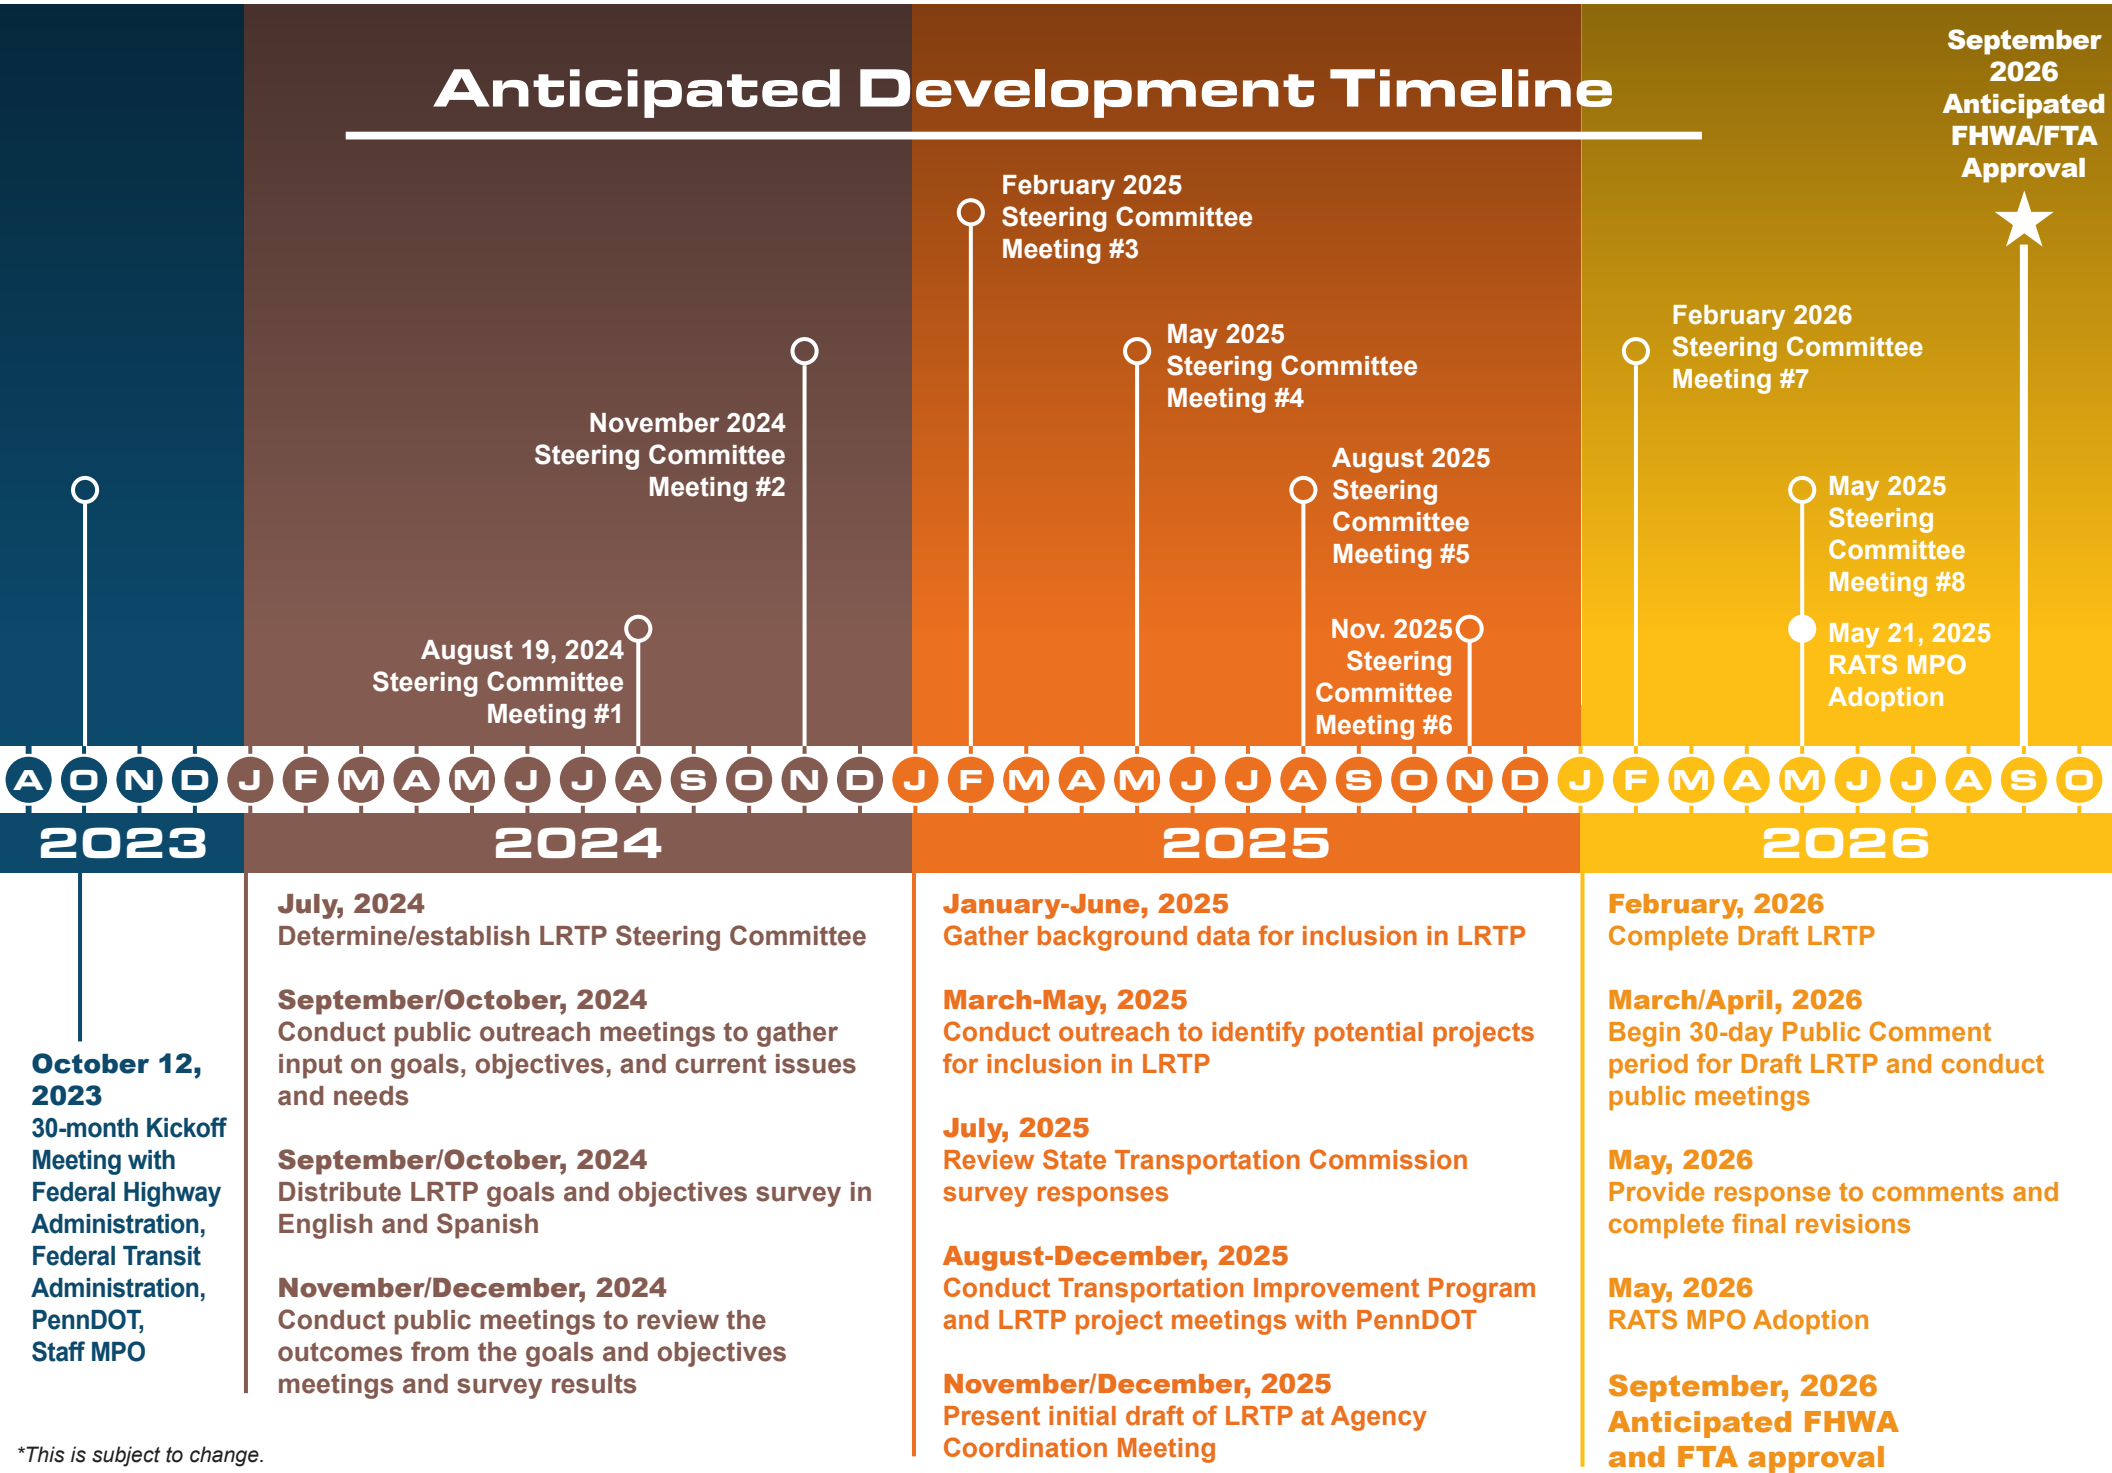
Anticipated Development Timeline

September 2026 Anticipated FHWA/FTA Approval

February 2025 Steering Committee Meeting #3

May 2025 Steering Committee Meeting #4

February 2026 Steering Committee Meeting #7

November 2024 Steering Committee Meeting #2

August 2025 Steering Committee Meeting #5

May 2025 Steering Committee Meeting #8

August 19, 2024 Steering Committee Meeting #1

Nov. 2025 Steering Committee Meeting #6

May 21, 2025 RATS MPO Adoption

A O N D J F M A M J J A S O N D J F M A M J J A S O N D J F M A M J J A S O

2023

2024

2025

2026

October 12, 2023
30-month Kickoff Meeting with Federal Highway Administration, Federal Transit Administration, PennDOT, Staff MPO

July, 2024
Determine/establish LRTP Steering Committee

September/October, 2024
Conduct public outreach meetings to gather input on goals, objectives, and current issues and needs

September/October, 2024
Distribute LRTP goals and objectives survey in English and Spanish

November/December, 2024
Conduct public meetings to review the outcomes from the goals and objectives meetings and survey results

January-June, 2025
Gather background data for inclusion in LRTP

March-May, 2025
Conduct outreach to identify potential projects for inclusion in LRTP

July, 2025
Review State Transportation Commission survey responses

August-December, 2025
Conduct Transportation Improvement Program and LRTP project meetings with PennDOT

November/December, 2025
Present initial draft of LRTP at Agency Coordination Meeting

February, 2026
Complete Draft LRTP

March/April, 2026
Begin 30-day Public Comment period for Draft LRTP and conduct public meetings

May, 2026
Provide response to comments and complete final revisions

May, 2026
RATS MPO Adoption

September, 2026
Anticipated FHWA and FTA approval

*This is subject to change.